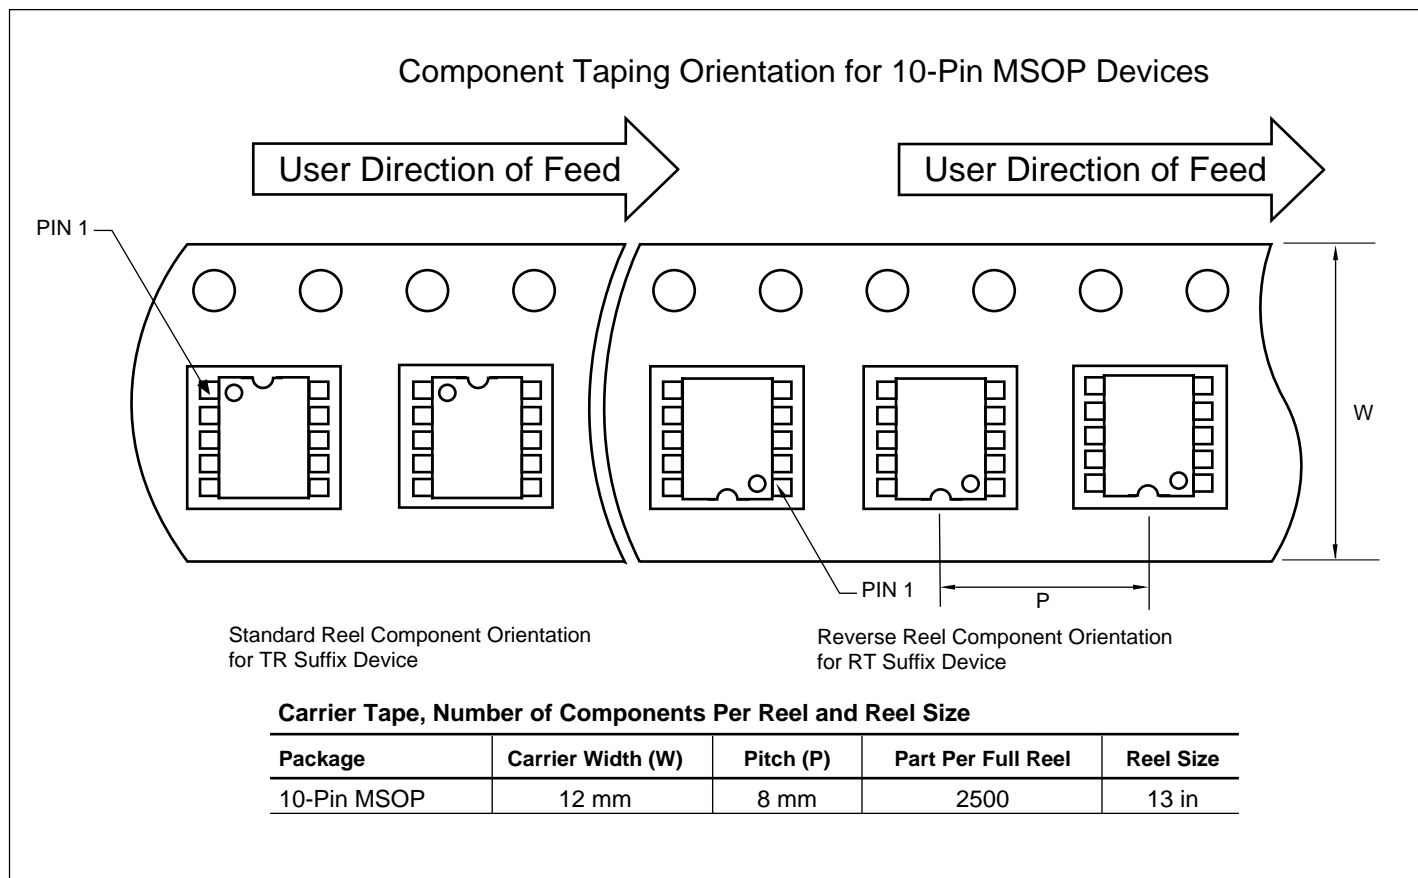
Component Taping Orientation for 10-Pin MSOP Devices

User Direction of Feed

User Direction of Feed

PIN 1

W

PIN 1

P

Standard Reel Component Orientation for TR Suffix Device

Reverse Reel Component Orientation for RT Suffix Device

**Carrier Tape, Number of Components Per Reel and Reel Size**

| Package | Carrier Width (W) | Pitch (P) | Part Per Full Reel | Reel Size |
|---|---|---|---|---|
| 10-Pin MSOP | 12 mm | 8 mm | 2500 | 13 in |